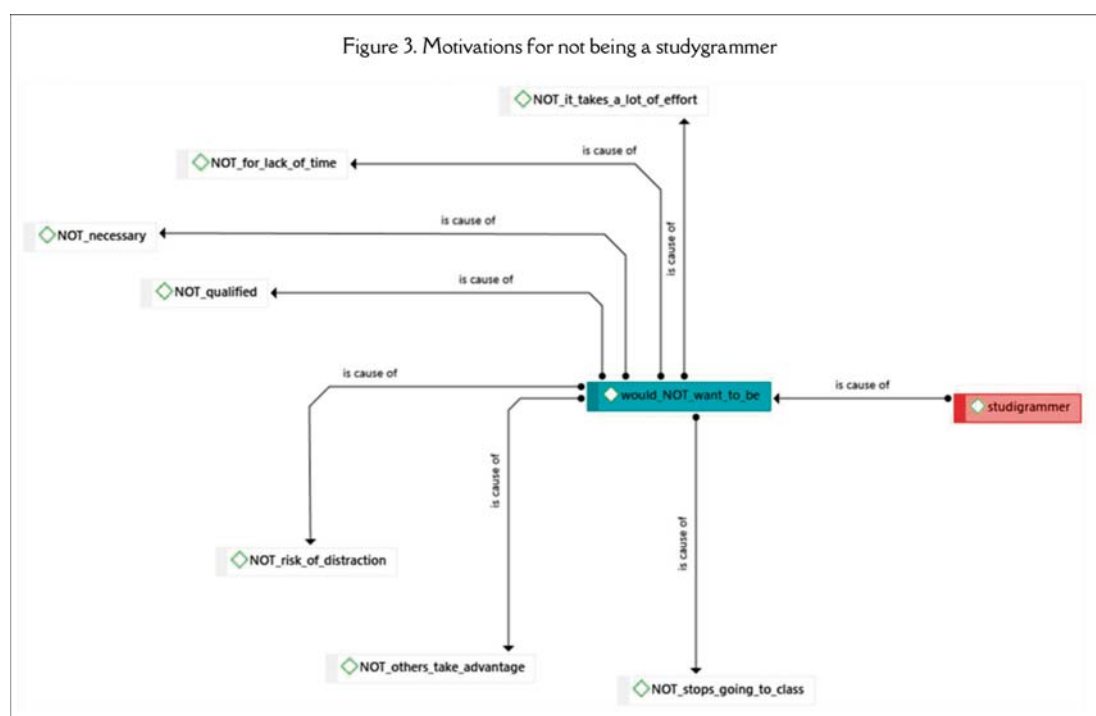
Figure 3. Motivations for not being a studygrammer

NOT_it_takes_a_lot_of_effort

NOT_for_lack_of_time

is cause of

NOT_necessary

is cause of

is cause of

NOT_qualified

is cause of

is cause of

would_NOT_want_to_be

is cause of

studigrammer

is cause of

is cause of

NOT_risk_of_distraction

NOT_others_take_advantage

NOT_stops_going_to_class